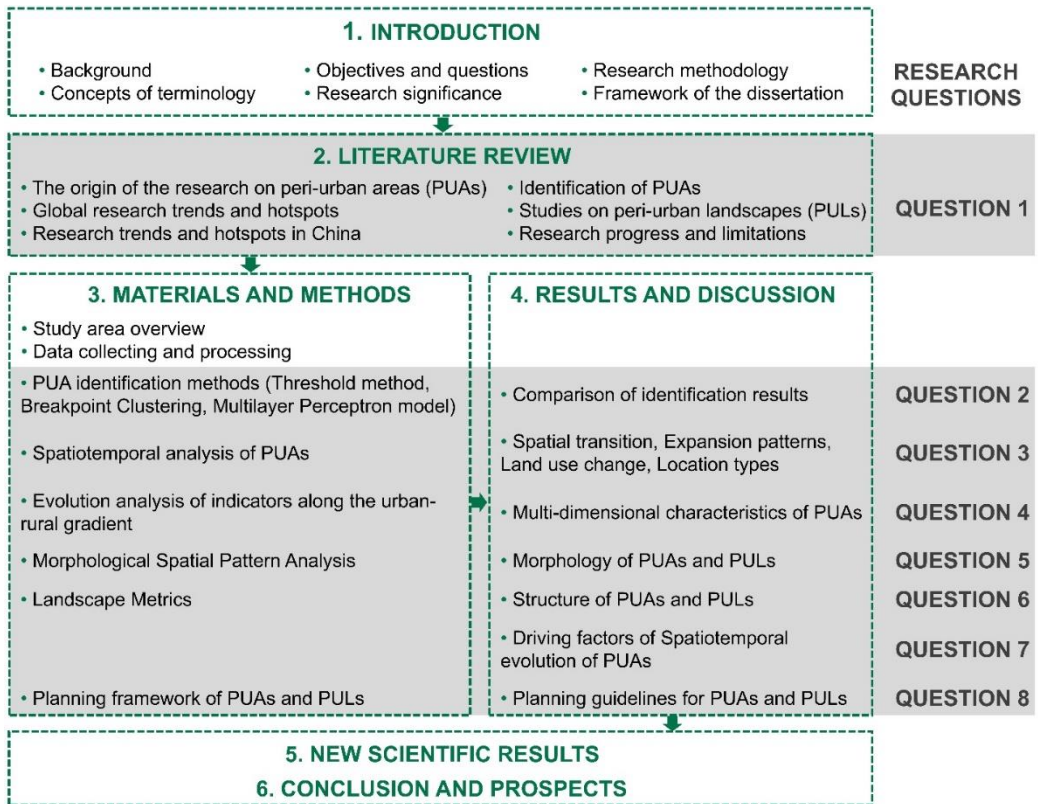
1. INTRODUCTION

• Background
• Concepts of terminology
• Objectives and questions
• Research significance
• Research methodology
• Framework of the dissertation

RESEARCH QUESTIONS

2. LITERATURE REVIEW

• The origin of the research on peri-urban areas (PUAs)
• Global research trends and hotspots
• Research trends and hotspots in China
• Identification of PUAs
• Studies on peri-urban landscapes (PULs)
• Research progress and limitations

QUESTION 1

3. MATERIALS AND METHODS

• Study area overview
• Data collecting and processing
• PUA identification methods (Threshold method, Breakpoint Clustering, Multilayer Perceptron model)
• Spatiotemporal analysis of PUAs
• Evolution analysis of indicators along the urban-rural gradient
• Morphological Spatial Pattern Analysis
• Landscape Metrics
• Planning framework of PUAs and PULs

4. RESULTS AND DISCUSSION

• Comparison of identification results
• Spatial transition, Expansion patterns, Land use change, Location types
• Multi-dimensional characteristics of PUAs
• Morphology of PUAs and PULs
• Structure of PUAs and PULs
• Driving factors of Spatiotemporal evolution of PUAs
• Planning guidelines for PUAs and PULs

QUESTION 2
QUESTION 3
QUESTION 4
QUESTION 5
QUESTION 6
QUESTION 7
QUESTION 8

5. NEW SCIENTIFIC RESULTS
6. CONCLUSION AND PROSPECTS